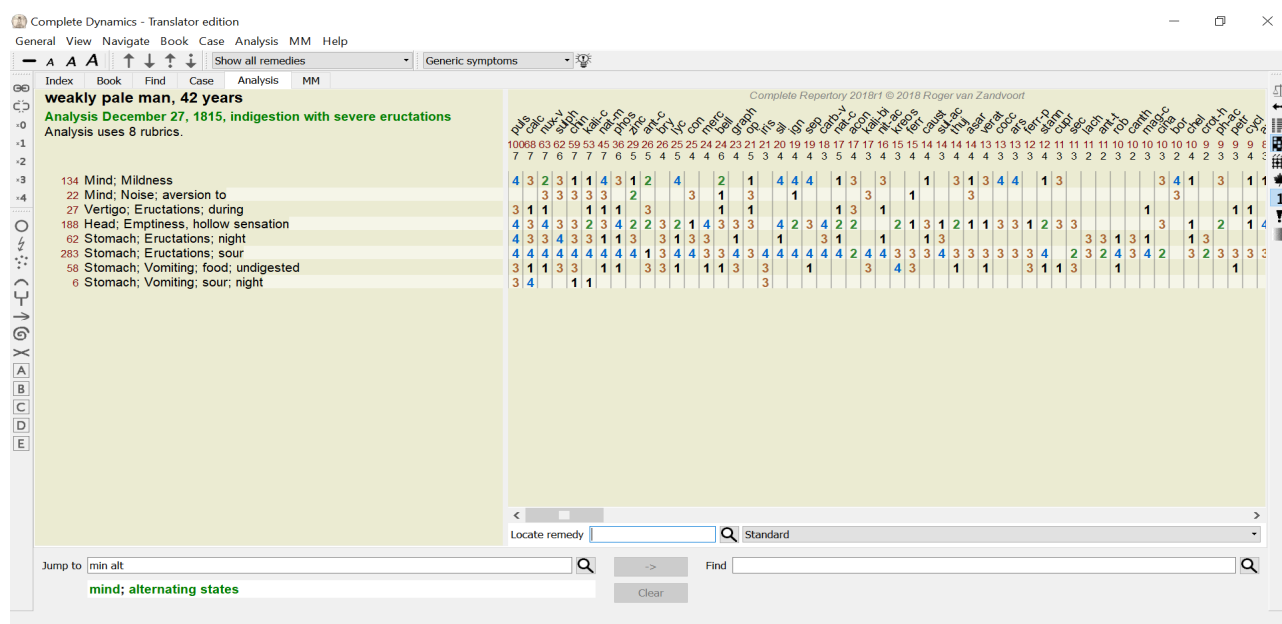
Complete Dynamics - Translator edition

General View Navigate Book Case Analysis MM Help

Show all remedies
Generic symptoms

Index Book Find Case Analysis MM

weakly pale man, 42 years
Analysis December 27, 1815, indigestion with severe eructations
Analysis uses 8 rubrics.

Complete Repertory 2018r1 © 2018 Roger van Zandvoort

puls calc nux-v sulph chin kali-c nat-m phos zinc ant-c bry lyc con merc bell graph op iris sil ign sep carb-v nat-c acon kali-bi nit-ac kreos ferr caust sul-ac thuj asar verat cocc ars ferr-p stann cupr sec lach ant-t rob canth mag-c cha bor chel crot-h ph-ac petr cycl

100 68 63 62 59 53 45 36 29 26 26 25 25 24 24 23 21 21 20 19 19 18 17 17 16 15 15 14 14 14 14 13 13 13 12 12 11 11 11 11 10 10 10 10 10 9 9 9 8

134 Mind; Mildness
22 Mind; Noise; aversion to
27 Vertigo; Eructations; during
188 Head; Emptiness, hollow sensation
62 Stomach; Eructations; night
283 Stomach; Eructations; sour
58 Stomach; Vomiting; food; undigested
6 Stomach; Vomiting; sour; night

Locate remedy
Standard

Jump to min alt
->
Find
mind; alternating states
Clear